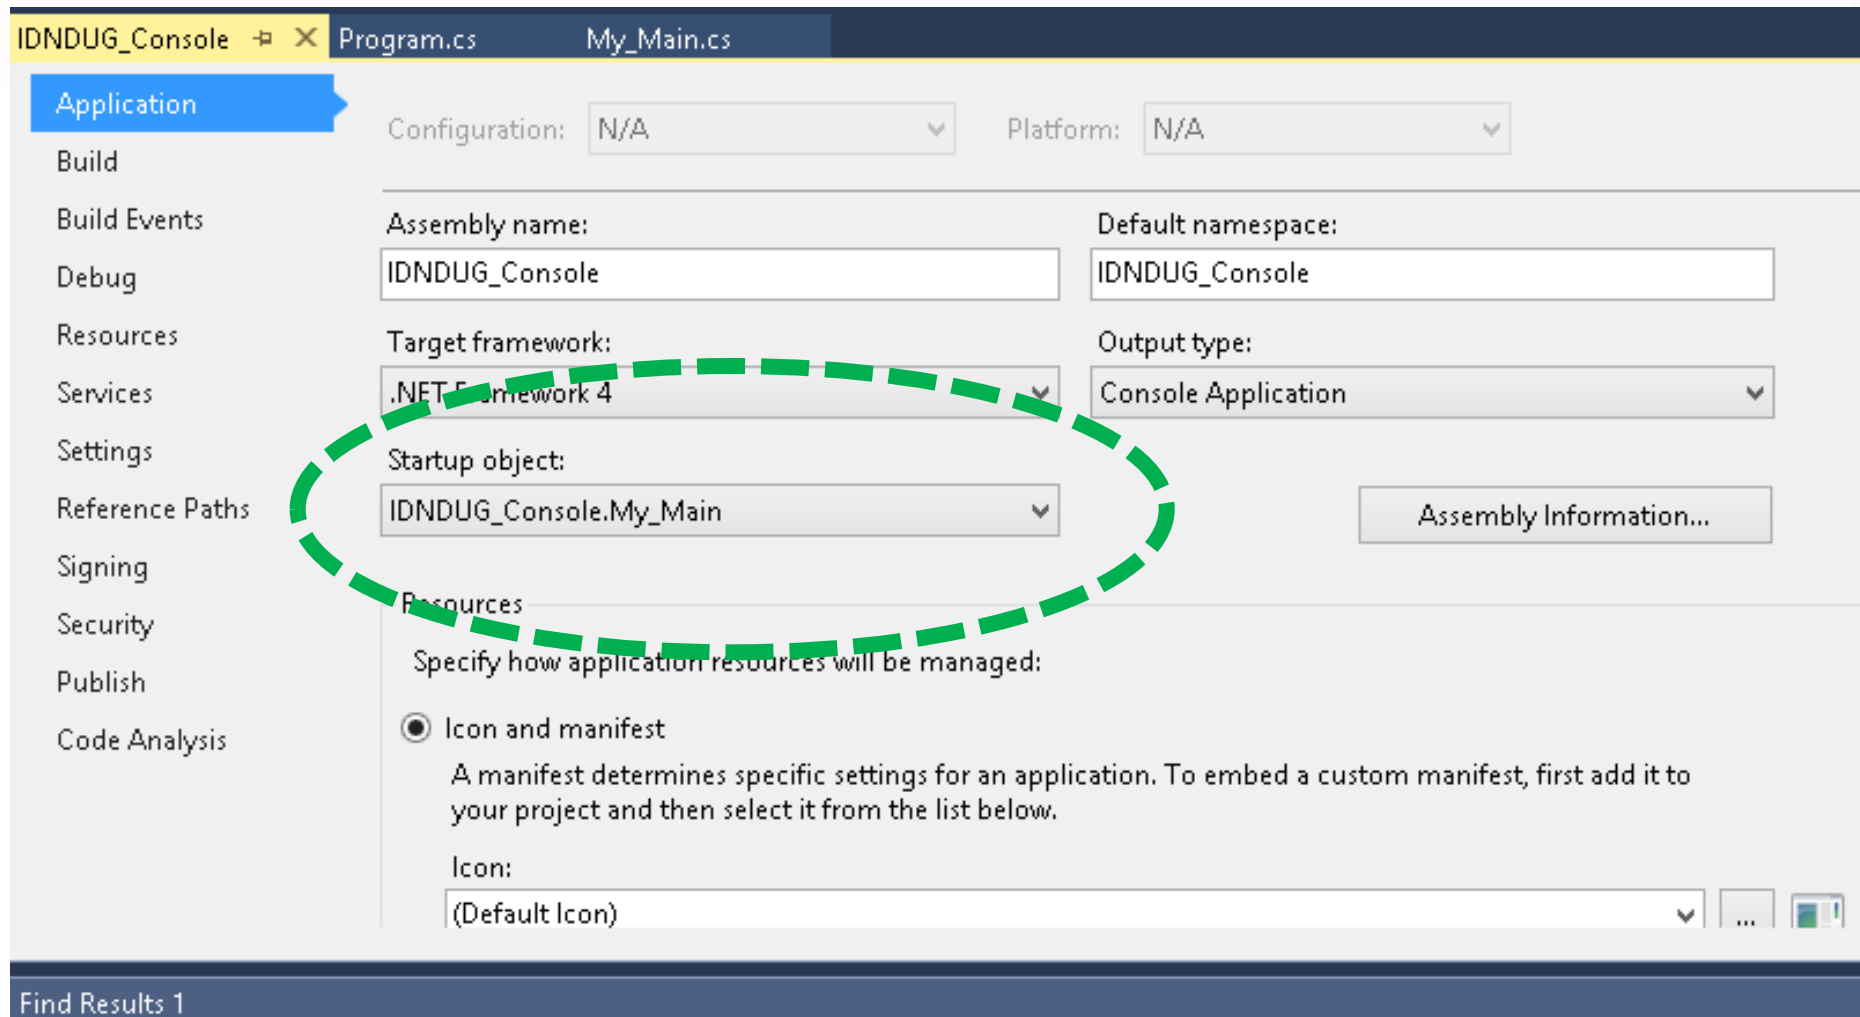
IDNDUG_Console ⊣ ✕ Program.cs My_Main.cs

Application
Build
Build Events
Debug
Resources
Services
Settings
Reference Paths
Signing
Security
Publish
Code Analysis

Configuration: N/A

Platform: N/A

Assembly name:
IDNDUG_Console

Default namespace:
IDNDUG_Console

Target framework:
.NET F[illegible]mework 4

Output type:
Console Application

Startup object:
IDNDUG_Console.My_Main

Assembly Information...

R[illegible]sources

Specify how applicati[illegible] will be managed:

Icon and manifest
A manifest determines specific settings for an application. To embed a custom manifest, first add it to your project and then select it from the list below.

Icon:
(Default Icon)
...

Find Results 1